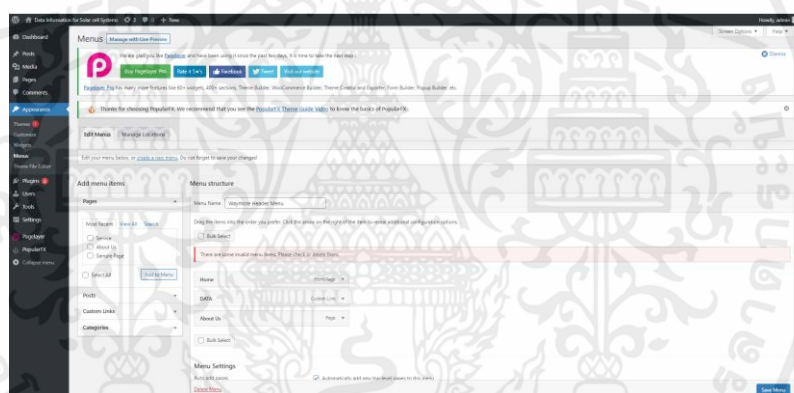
Data Information for Solar cell Systems 2 0 + New
Howdy, admin

Dashboard
Posts
Media
Pages
Comments
Appearance
Themes 1
Customize
Widgets
Menus
Theme File Editor
Plugins 2
Users
Tools
Settings
PageLayer
PopularFX
Collapse menu

Menus Manage with Live Preview
Screen Options ▾ Help ▾

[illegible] PageLayer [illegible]
Dismiss
Buy Pagelayer Pro Rate it 5★'s Facebook Tweet Visit our website
Pagelayer Pro has many more features like 60+ widgets, 400+ sections, Theme Builder, WooCommerce Builder, Theme Creator and Exporter, Form Builder, Popup Builder, etc.

Thanks for choosing PopularFX. We recommend that you see the PopularFX Theme Guide Video to know the basics of PopularFX.

Edit Menus Manage Locations

Edit your menu below, or create a new menu. Do not forget to save your changes!

Add menu items
Pages
Most Recent View All Search
Service
About Us
Sample Page
Select All
Add to Menu
Posts
Custom Links
Categories

Menu structure
Menu Name Waymore Header Menu
Drag the items into the order you prefer. Click the arrow on the right of the item to reveal additional configuration options.
Bulk Select
There are some invalid menu items. Please check or delete them.
Home Front Page ▾
DATA Custom Link ▾
About Us Page ▾
Bulk Select

Menu Settings
Auto add pages Automatically add new top-level pages to this menu
Delete Menu
Save Menu